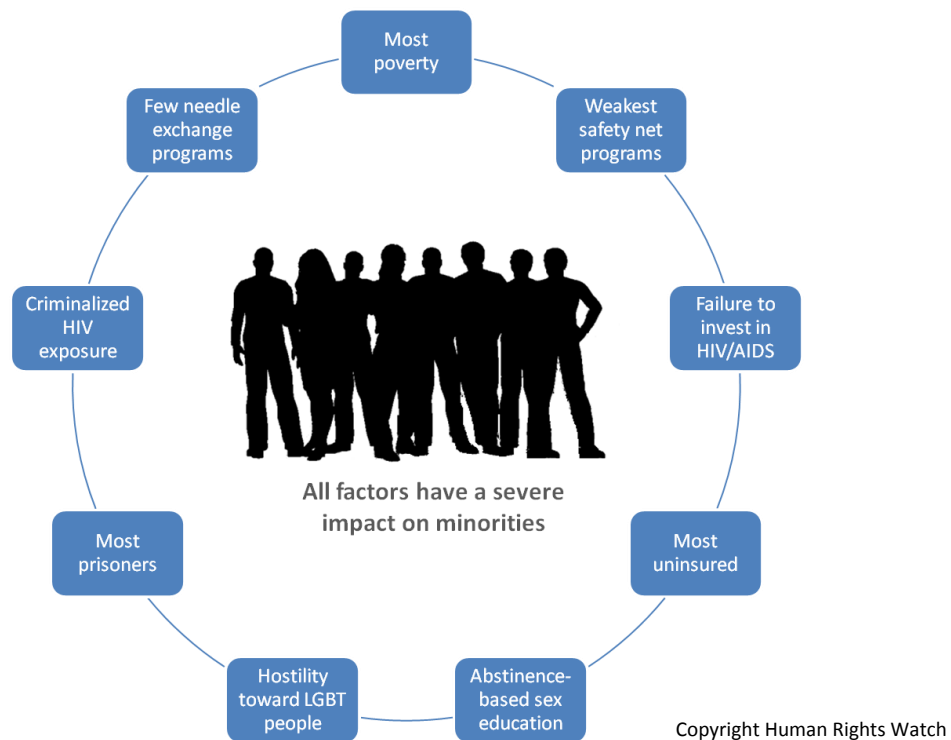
Most poverty

Weakest safety net programs

Failure to invest in HIV/AIDS

Most uninsured

Abstinence-based sex education

Hostility toward LGBT people

Most prisoners

Criminalized HIV exposure

Few needle exchange programs

All factors have a severe impact on minorities

Copyright Human Rights Watch